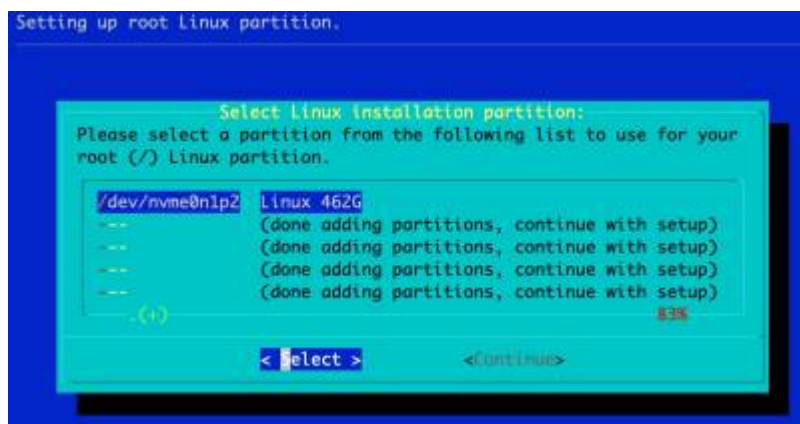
Setting up root Linux partition.

Select Linux installation partition:
Please select a partition from the following list to use for your root (/) Linux partition.

| | |
|---|---|
| /dev/nvme0n1p2 | Linux 462G |
| --- | (done adding partitions, continue with setup) |
| --- | (done adding partitions, continue with setup) |
| --- | (done adding partitions, continue with setup) |
| --- | (done adding partitions, continue with setup) |

(+) 83%

< Select > <Continue>